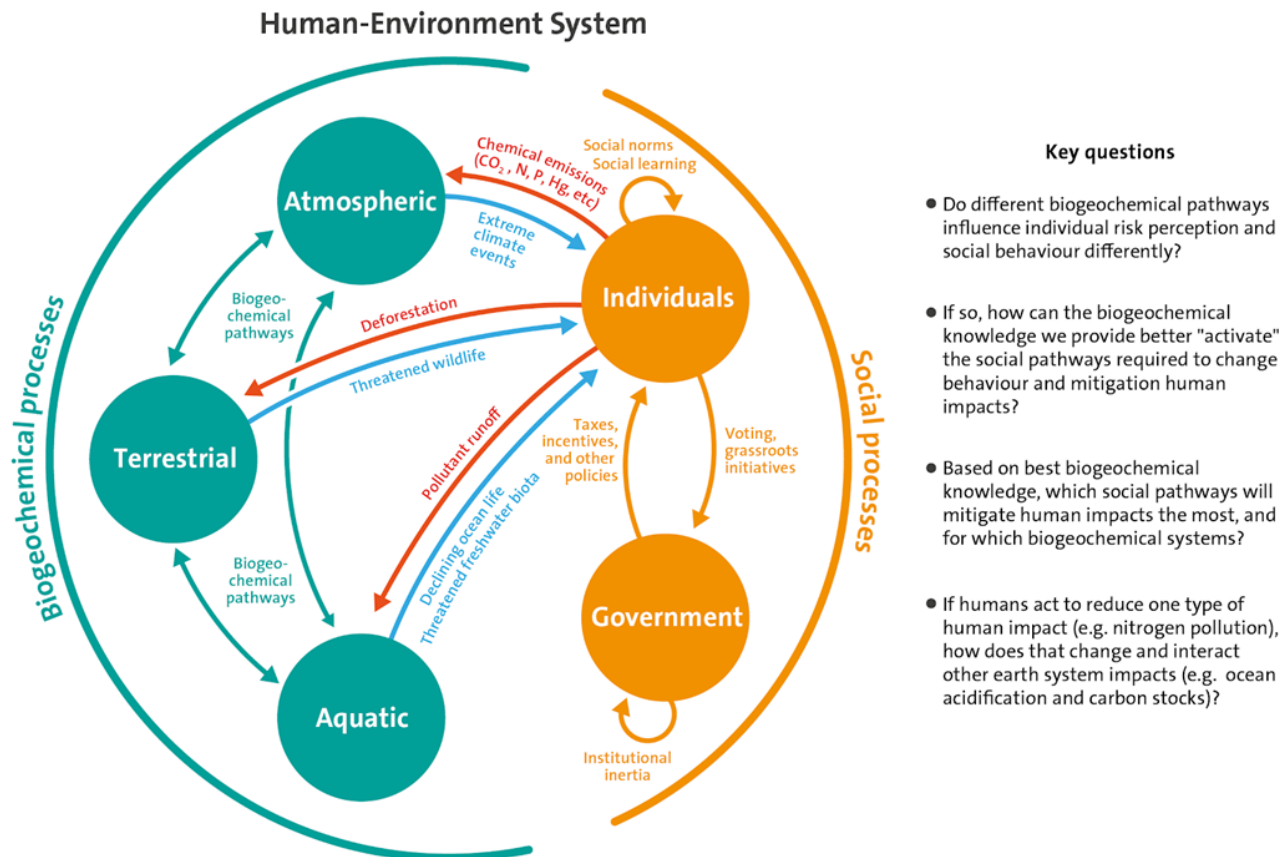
Human-Environment System

Biogeochemical processes

Social processes

Atmospheric

Terrestrial

Aquatic

Individuals

Government

Chemical emissions ($CO_2$, N, P, Hg, etc)

Extreme climate events

Social norms
Social learning

Biogeo-chemical pathways

Deforestation

Threatened wildlife

Pollutant runoff

Declining ocean life

Threatened freshwater biota

Taxes, incentives, and other policies

Voting, grassroots initiatives

Biogeo-chemical pathways

Institutional inertia

Key questions

• Do different biogeochemical pathways influence individual risk perception and social behaviour differently?

• If so, how can the biogeochemical knowledge we provide better "activate" the social pathways required to change behaviour and mitigation human impacts?

• Based on best biogeochemical knowledge, which social pathways will mitigate human impacts the most, and for which biogeochemical systems?

• If humans act to reduce one type of human impact (e.g. nitrogen pollution), how does that change and interact other earth system impacts (e.g. ocean acidification and carbon stocks)?